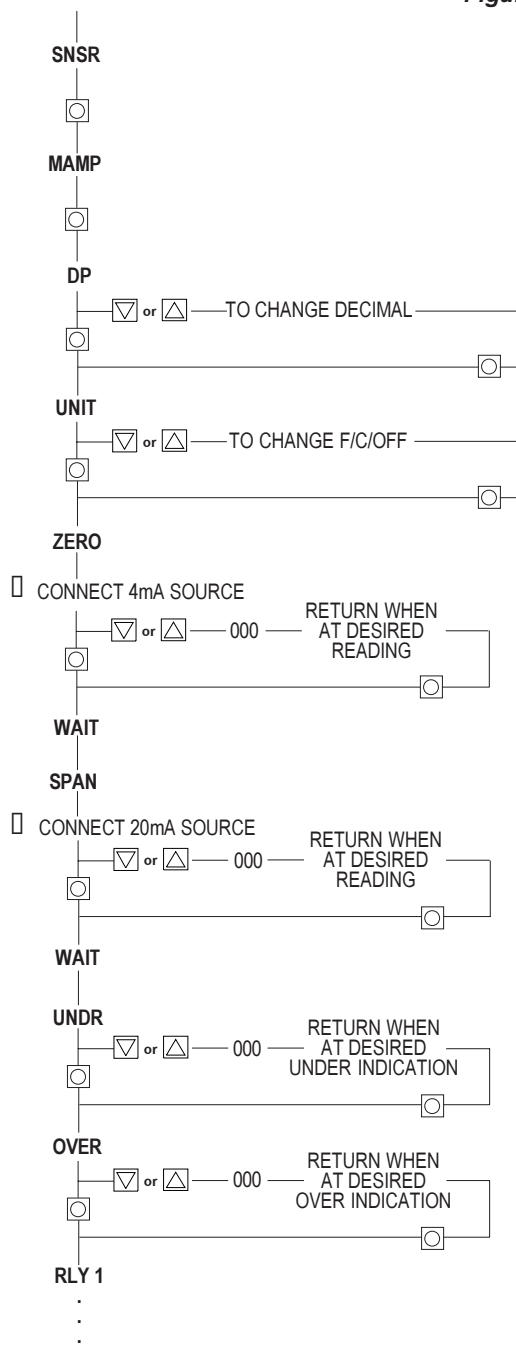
Figu

SNSR

MAMP

DP

or TO CHANGE DECIMAL

UNIT

or TO CHANGE F/C/OFF

ZERO

CONNECT 4mA SOURCE

or 000 RETURN WHEN AT DESIRED READING

WAIT

SPAN

CONNECT 20mA SOURCE

or 000 RETURN WHEN AT DESIRED READING

WAIT

UNDR

or 000 RETURN WHEN AT DESIRED UNDER INDICATION

OVER

or 000 RETURN WHEN AT DESIRED OVER INDICATION

RLY 1

.
.
.